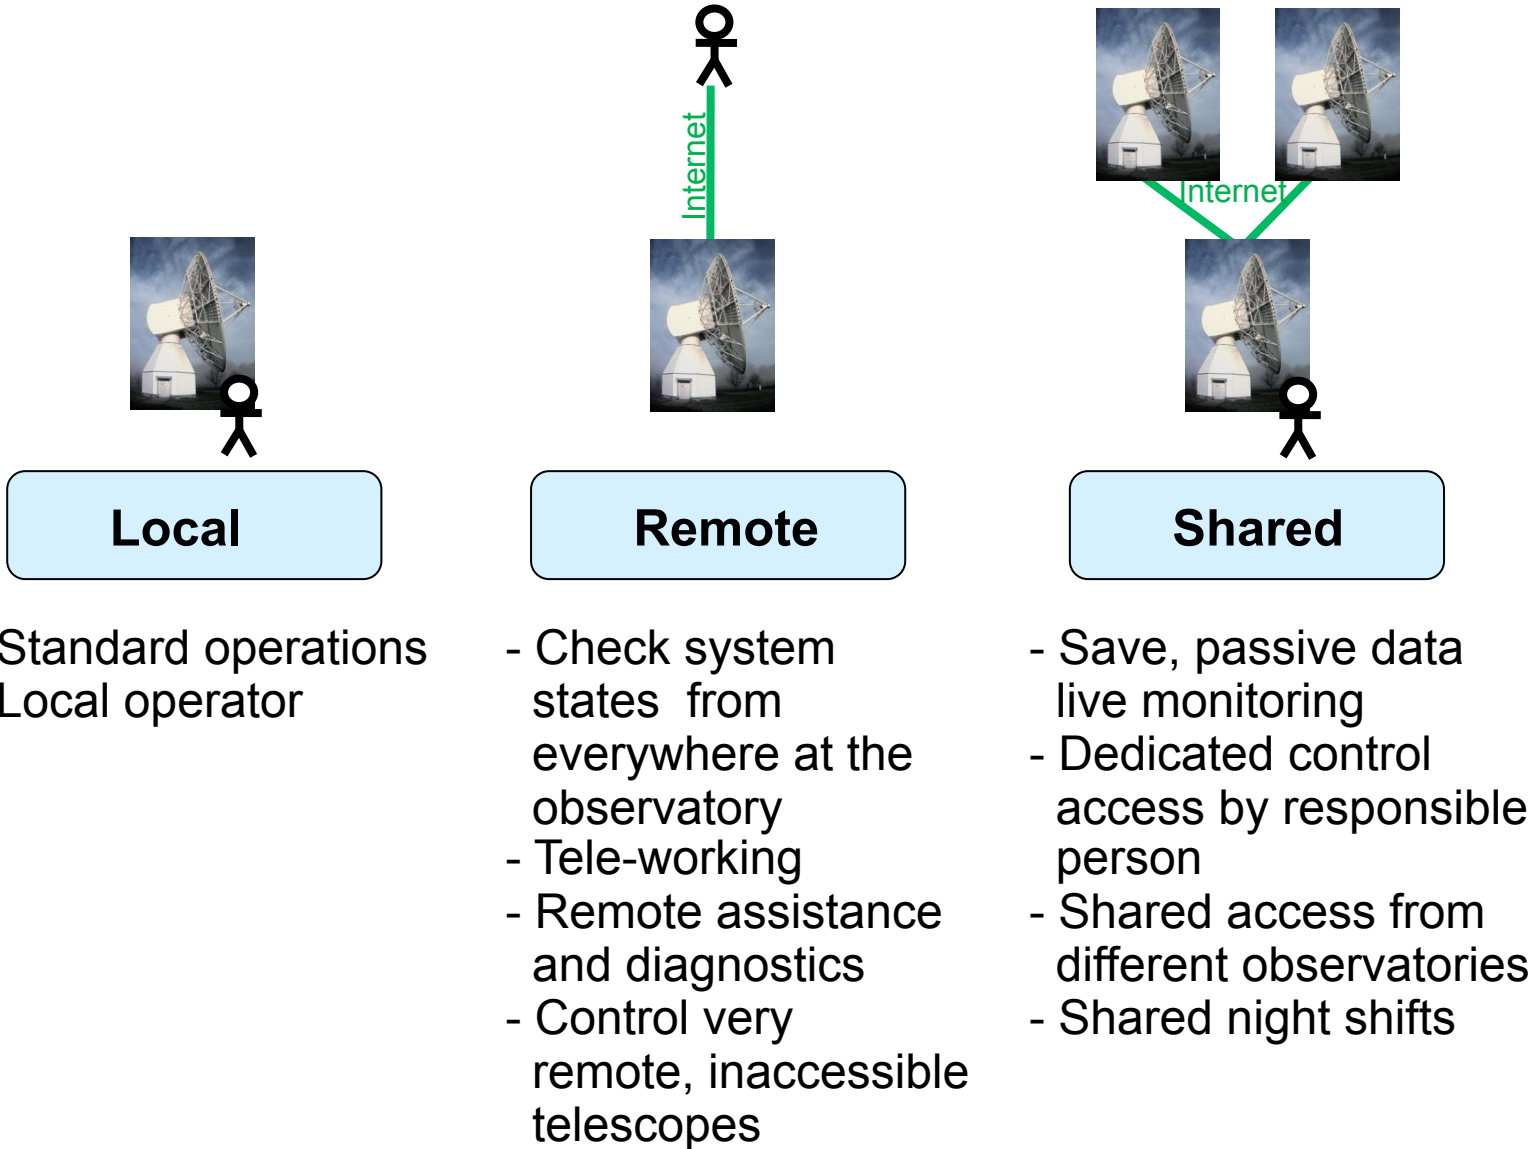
Internet

Internet

Local

Standard operations
Local operator

Remote

- Check system states from everywhere at the observatory
- Tele-working
- Remote assistance and diagnostics
- Control very remote, inaccessible telescopes

Shared

- Save, passive data live monitoring
- Dedicated control access by responsible person
- Shared access from different observatories
- Shared night shifts